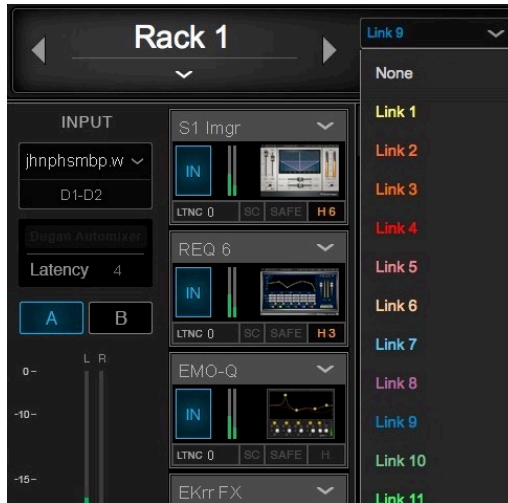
Rack 1

Link 9

None
Link 1
Link 2
Link 3
Link 4
Link 5
Link 6
Link 7
Link 8
Link 9
Link 10
Link 11

INPUT
jhnphsmbp.w
D1-D2
Dugan Automixer
Latency 4
A
B
L R
0-
-10-
-15-

S1 Imgr
IN
LTNC 0 SC SAFE H6

REQ 6
IN
LTNC 0 SC SAFE H3

EMO-Q
IN
LTNC 0 SC SAFE H

EKrr FX